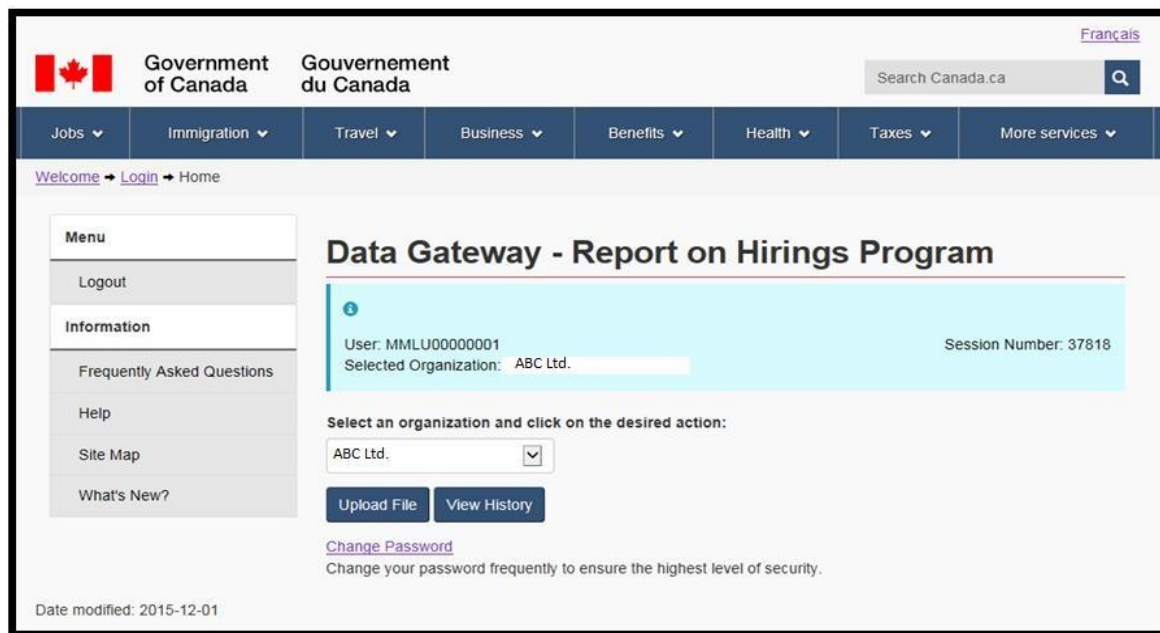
Français

Government of Canada Gouvernement du Canada

Search Canada.ca

Jobs Immigration Travel Business Benefits Health Taxes More services

Welcome → Login → Home

Menu

Logout

Information

Frequently Asked Questions

Help

Site Map

What's New?

Data Gateway - Report on Hirings Program

User: MMLU00000001
Selected Organization: ABC Ltd.

Session Number: 37818

Select an organization and click on the desired action:

ABC Ltd.

Upload File View History

Change Password
Change your password frequently to ensure the highest level of security.

Date modified: 2015-12-01